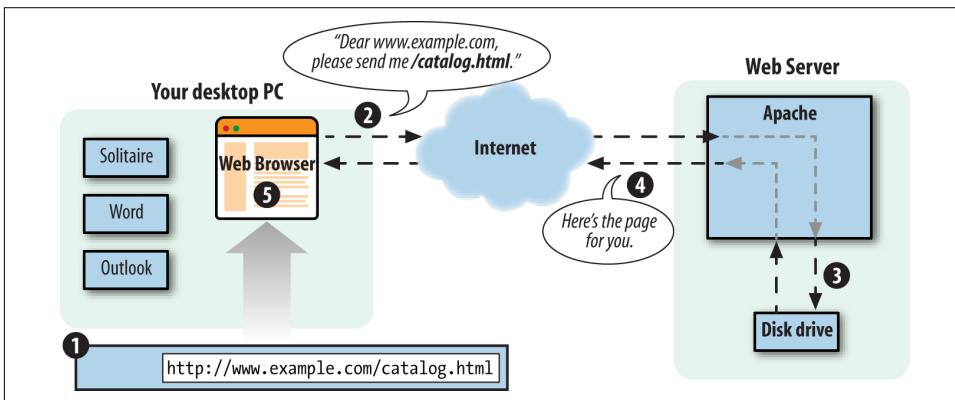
"Dear www.example.com, please send me /catalog.html."

Your desktop PC

Solitaire

Word

Outlook

Web Browser

5

2

Internet

4

Here's the page for you.

Web Server

Apache

3

Disk drive

1

http://www.example.com/catalog.html